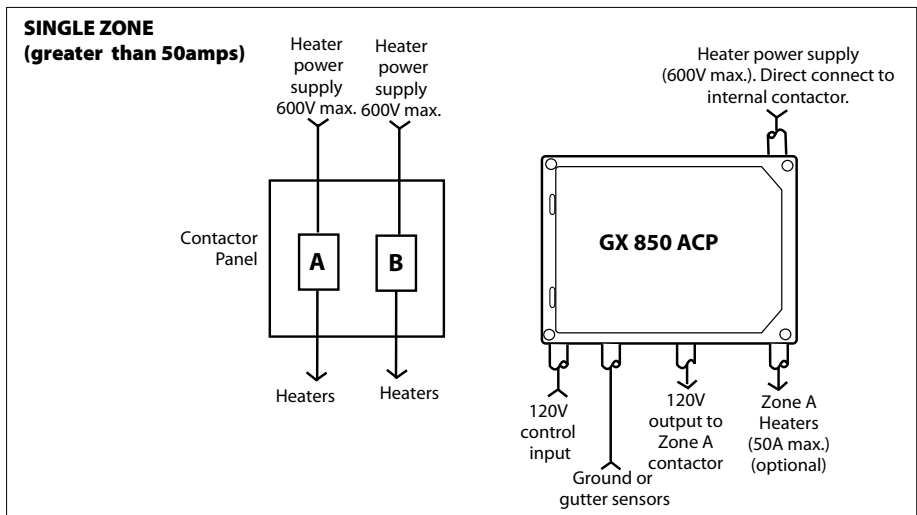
SINGLE ZONE
(greater than 50amps)

Heater power supply 600V max.

Heater power supply 600V max.

Heater power supply (600V max.). Direct connect to internal contactor.

Contactor Panel

A

B

GX 850 ACP

Heaters

Heaters

120V control input

Ground or gutter sensors

120V output to Zone A contactor

Zone A Heaters (50A max.) (optional)